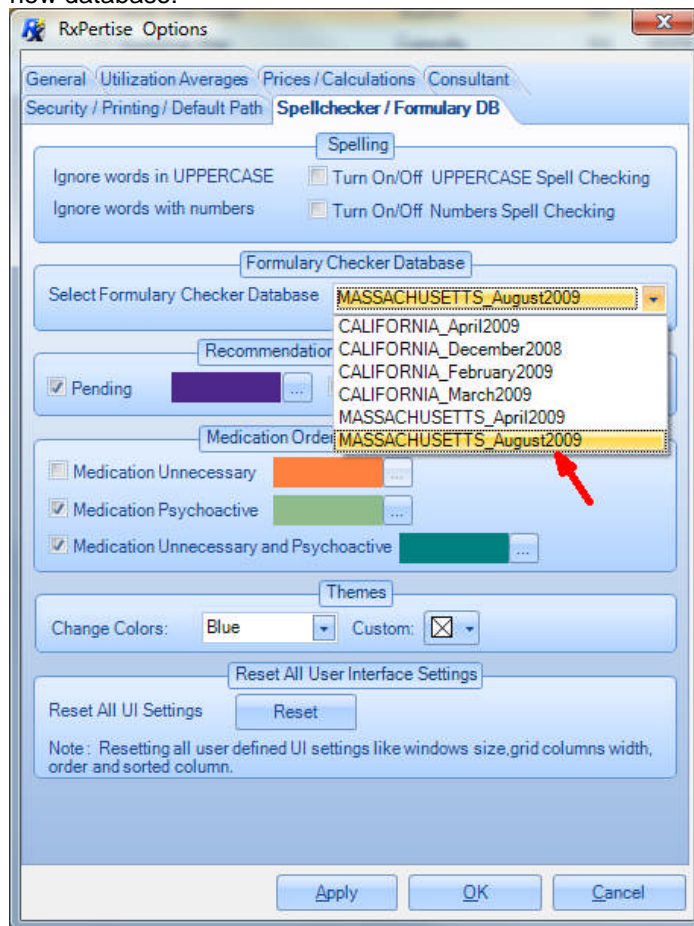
new database:

RxPertise Options

General | Utilization Averages | Prices / Calculations | Consultant
Security / Printing / Default Path | Spellchecker / Formulary DB

Spelling
Ignore words in UPPERCASE
Turn On/Off UPPERCASE Spell Checking
Ignore words with numbers
Turn On/Off Numbers Spell Checking

Formulary Checker Database
Select Formulary Checker Database
MASSACHUSETTS_August2009
CALIFORNIA_April2009
CALIFORNIA_December2008
CALIFORNIA_February2009
CALIFORNIA_March2009
MASSACHUSETTS_April2009
MASSACHUSETTS_August2009

Recommendatio
Pending ...

Medication Orde
Medication Unnecessary ...
Medication Psychoactive ...
Medication Unnecessary and Psychoactive ...

Themes
Change Colors: Blue
Custom:

Reset All User Interface Settings
Reset All UI Settings
Reset
Note : Resetting all user defined UI settings like windows size,grid columns width, order and sorted column.

Apply
OK
Cancel